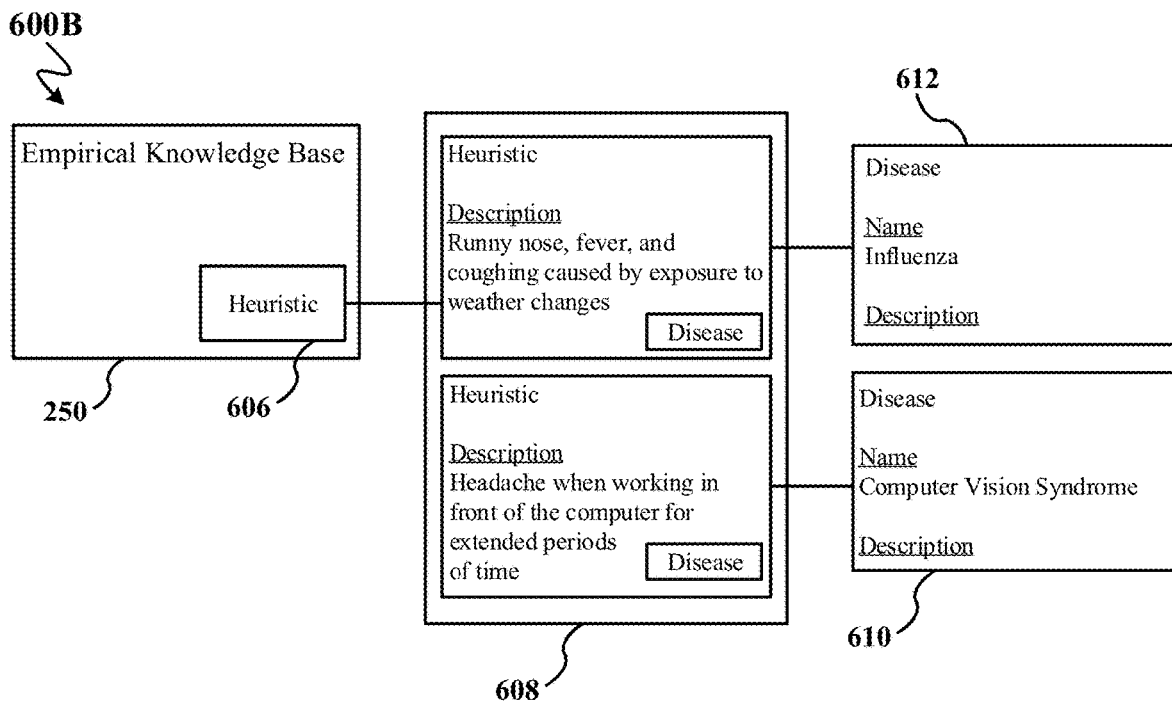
600B

Empirical Knowledge Base

Heuristic

250

606

Heuristic

Description
Runny nose, fever, and coughing caused by exposure to weather changes

Disease

Heuristic

Description
Headache when working in front of the computer for extended periods of time

Disease

608

612

Disease

Name
Influenza

Description

Disease

Name
Computer Vision Syndrome

Description

610